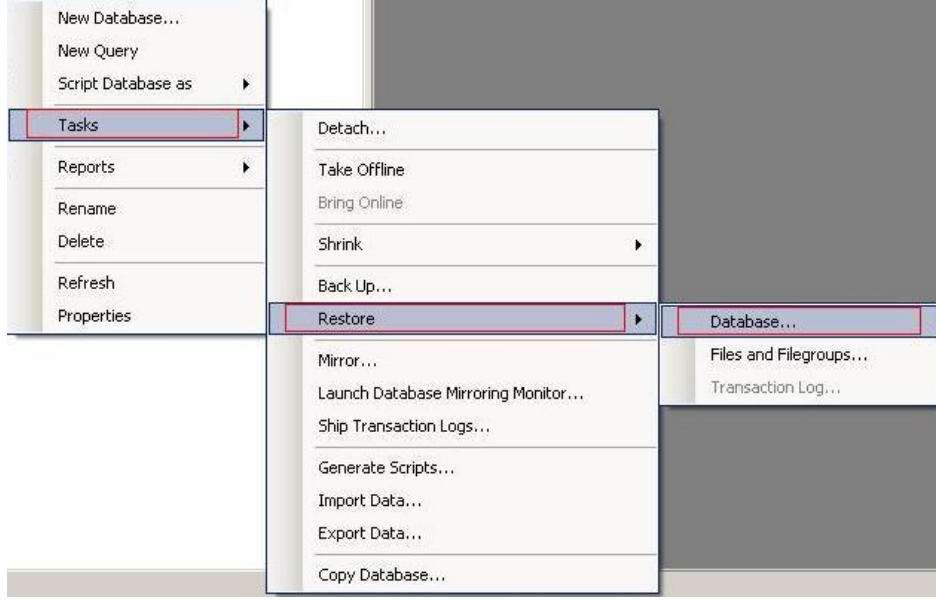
New Database...
New Query
Script Database as
Tasks
Reports
Rename
Delete
Refresh
Properties

Detach...
Take Offline
Bring Online
Shrink
Back Up...
Restore
Mirror...
Launch Database Mirroring Monitor...
Ship Transaction Logs...
Generate Scripts...
Import Data...
Export Data...
Copy Database...

Database...
Files and Filegroups...
Transaction Log...